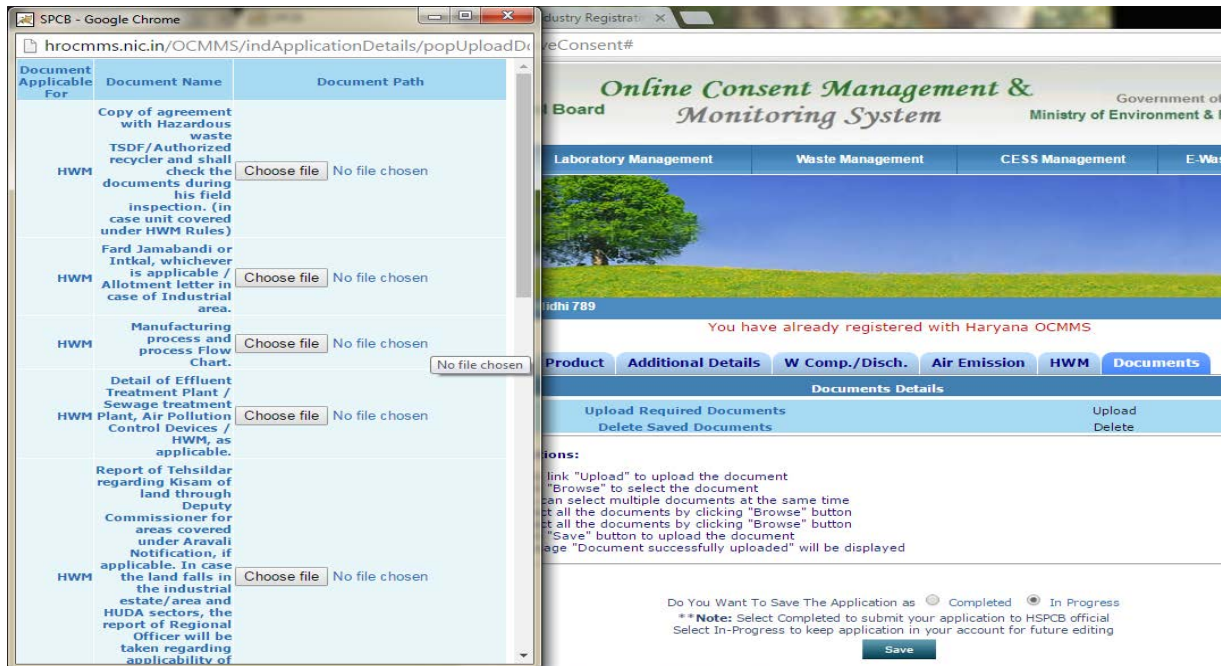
SPCB - Google Chrome

hrocmms.nic.in/OCMMS/indApplicationDetails/popUploadD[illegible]veConsent#

| Document Applicable For | Document Name | Document Path |
|---|---|---|
| HWM | Copy of agreement with Hazardous waste TSDF/Authorized recycler and shall check the documents during his field inspection. (in case unit covered under HWM Rules) | Choose file No file chosen |
| HWM | Fard Jamabandi or Intkal, whichever is applicable / Allotment letter in case of Industrial area. | Choose file No file chosen |
| HWM | Manufacturing process and process Flow Chart. | Choose file No file chosen |
| HWM | Detail of Effluent Treatment Plant / Sewage treatment Plant, Air Pollution Control Devices / HWM, as applicable. | Choose file No file chosen |
| HWM | Report of Tehsildar regarding Kisam of land through Deputy Commissioner for areas covered under Aravali Notification, if applicable. In case the land falls in the industrial estate/area and HUDA sectors, the report of Regional Officer will be taken regarding applicability of | Choose file No file chosen |

No file chosen

dustry Registrati ×

Online Consent Management & Monitoring System

l Board

Government of
Ministry of Environment & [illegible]

Laboratory Management | Waste Management | CESS Management | E-Was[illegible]

idhi 789

You have already registered with Haryana OCMMS

Product | Additional Details | W Comp./Disch. | Air Emission | HWM | Documents

Documents Details

Upload Required Documents Upload
Delete Saved Documents Delete

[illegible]ions:

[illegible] link "Upload" to upload the document
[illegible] "Browse" to select the document
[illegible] can select multiple documents at the same time
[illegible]t all the documents by clicking "Browse" button
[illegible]t all the documents by clicking "Browse" button
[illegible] "Save" button to upload the document
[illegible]age "Document successfully uploaded" will be displayed

Do You Want To Save The Application as Completed In Progress
**Note: Select Completed to submit your application to HSPCB official
Select In-Progress to keep application in your account for future editing

Save